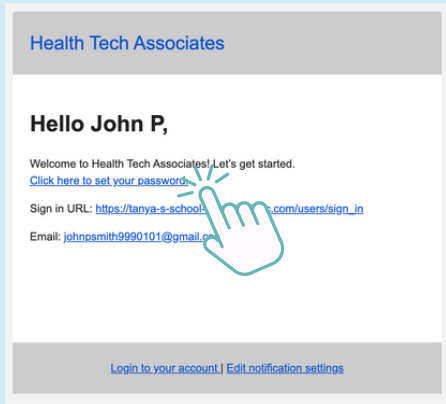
Health Tech Associates

Hello John P,

Welcome to Health Tech Associates! Let's get started.
Click here to set your password.

Sign in URL: https://tanya-s-school-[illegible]c.com/users/sign_in

Email: johnpsmith9990101@gmail.c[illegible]

Login to your account | Edit notification settings